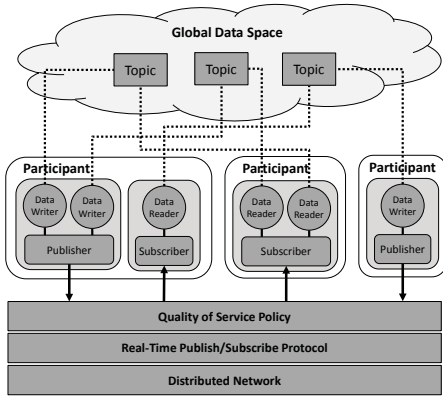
Global Data Space

Topic

Topic

Topic

Participant

Data Writer

Data Writer

Publisher

Data Reader

Subscriber

Participant

Data Reader

Data Reader

Subscriber

Participant

Data Writer

Publisher

Quality of Service Policy

Real-Time Publish/Subscribe Protocol

Distributed Network